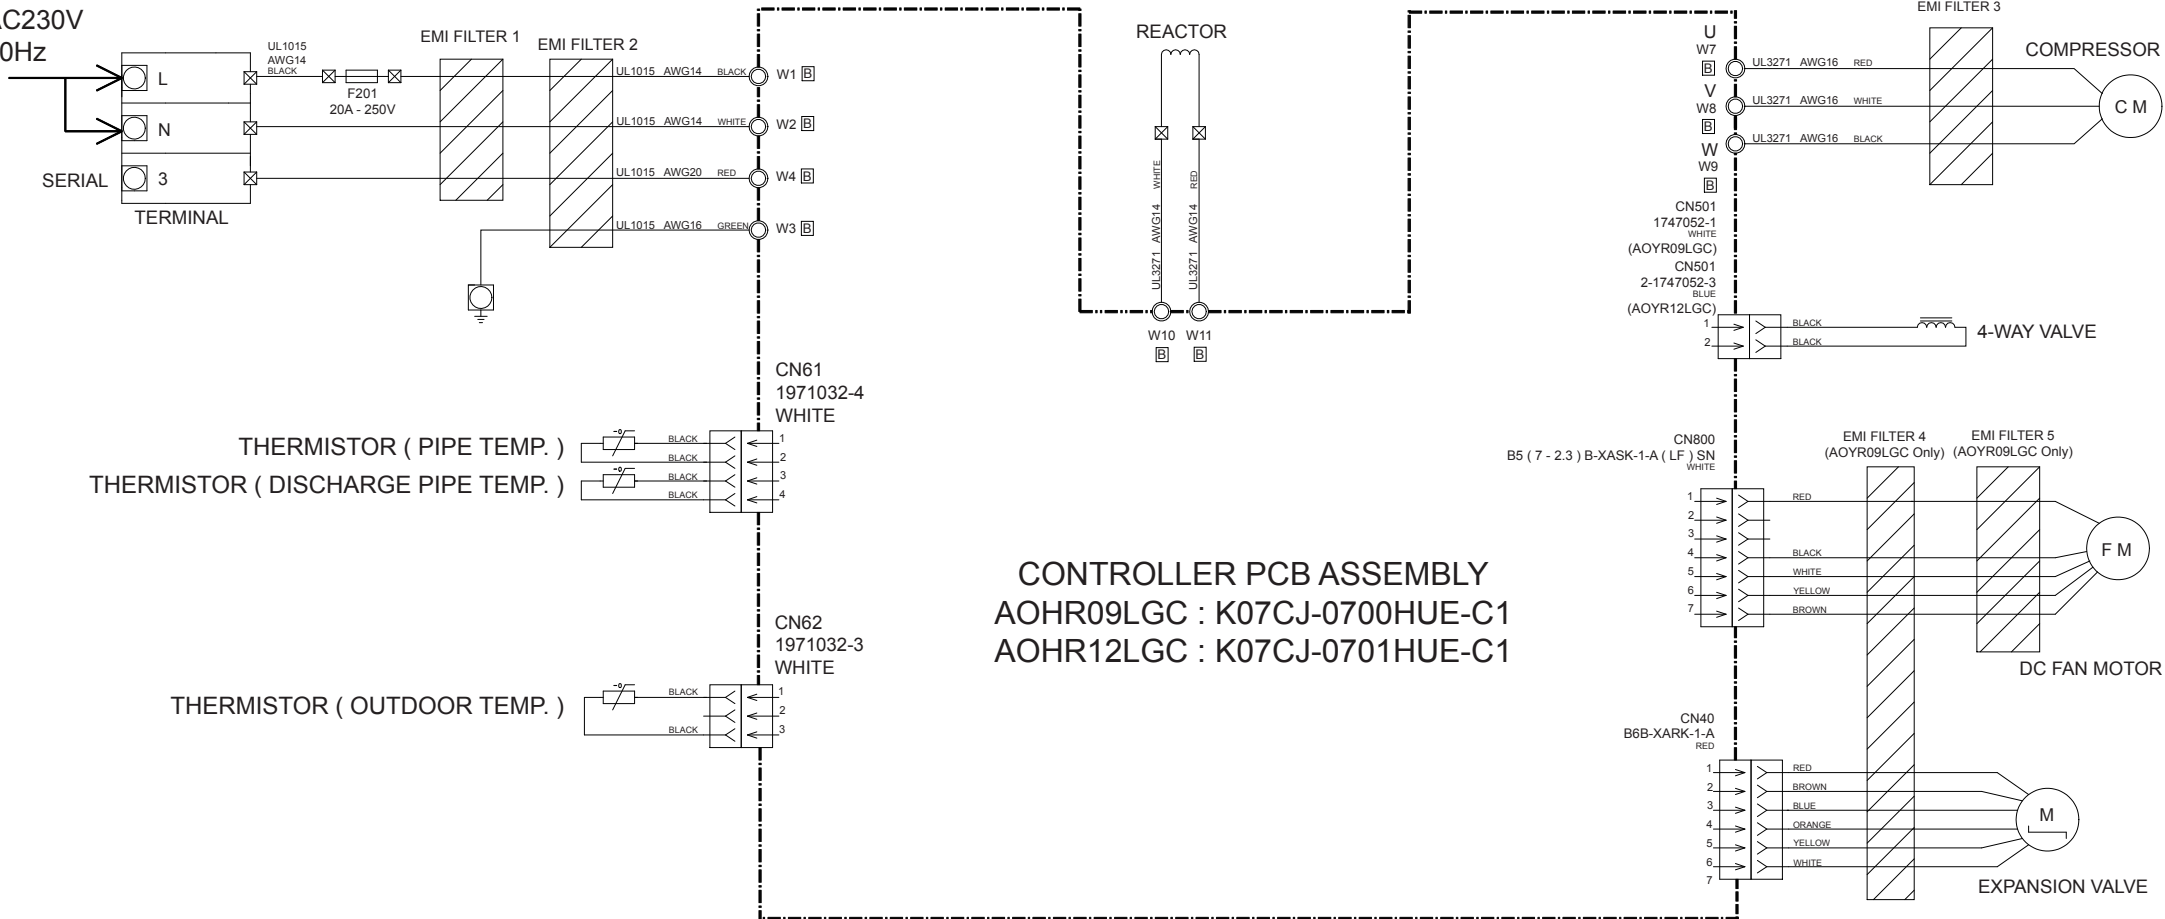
AC230V
0Hz

L
N
SERIAL 3
TERMINAL

UL1015
AWG14
BLACK

F201
20A - 250V

EMI FILTER 1
EMI FILTER 2

UL1015 AWG14 BLACK W1 B
UL1015 AWG14 WHITE W2 B
UL1015 AWG20 RED W4 B
UL1015 AWG16 GREEN W3 B

REACTOR
UL3271 AWG14 WHITE
UL3271 AWG14 RED
W10 B
W11 B

EMI FILTER 3
COMPRESSOR
U W7 B UL3271 AWG16 RED
V W8 B UL3271 AWG16 WHITE
W W9 B UL3271 AWG16 BLACK
C M

CN501
1747052-1
WHITE
(AOYR09LGC)
CN501
2-1747052-3
BLUE
(AOYR12LGC)
1 BLACK
2 BLACK
4-WAY VALVE

CN61
1971032-4
WHITE
THERMISTOR ( PIPE TEMP. )
THERMISTOR ( DISCHARGE PIPE TEMP. )
BLACK 1
BLACK 2
BLACK 3
BLACK 4

CN800
B5 ( 7 - 2.3 ) B-XASK-1-A ( LF ) SN
WHITE
EMI FILTER 4
(AOYR09LGC Only)
EMI FILTER 5
(AOYR09LGC Only)
1 RED
2
3
4 BLACK
5 WHITE
6 YELLOW
7 BROWN
F M
DC FAN MOTOR

CONTROLLER PCB ASSEMBLY
AOHR09LGC : K07CJ-0700HUE-C1
AOHR12LGC : K07CJ-0701HUE-C1

CN62
1971032-3
WHITE
THERMISTOR ( OUTDOOR TEMP. )
BLACK 1
2
BLACK 3

CN40
B6B-XARK-1-A
RED
1 RED
2 BROWN
3 BLUE
4 ORANGE
5 YELLOW
6 WHITE
7
M
EXPANSION VALVE